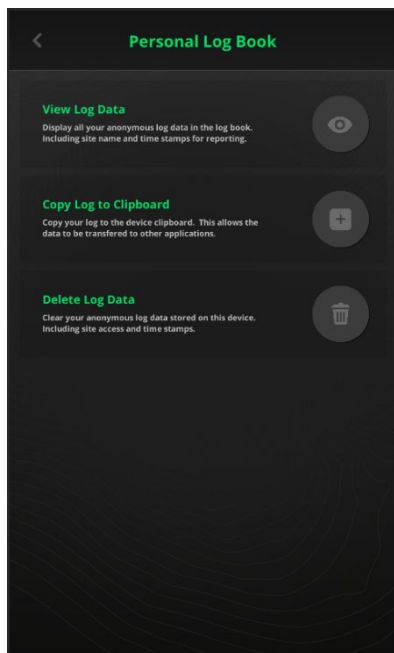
Personal Log Book

View Log Data
Display all your anonymous log data in the log book. Including site name and time stamps for reporting.

Copy Log to Clipboard
Copy your log to the device clipboard. This allows the data to be transfered to other applications.

Delete Log Data
Clear your anonymous log data stored on this device. Including site access and time stamps.